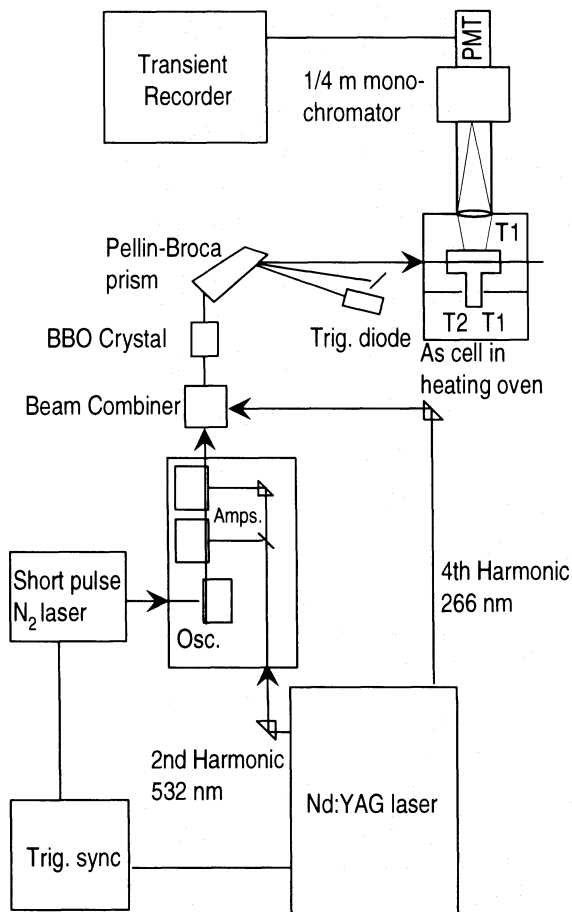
Transient Recorder

PMT

1/4 m monochromator

T1

Pellin-Broca prism

Trig. diode

T2 T1

BBO Crystal

As cell in heating oven

Beam Combiner

Amps.

Short pulse $N_2$ laser

Osc.

4th Harmonic 266 nm

2nd Harmonic 532 nm

Nd:YAG laser

Trig. sync